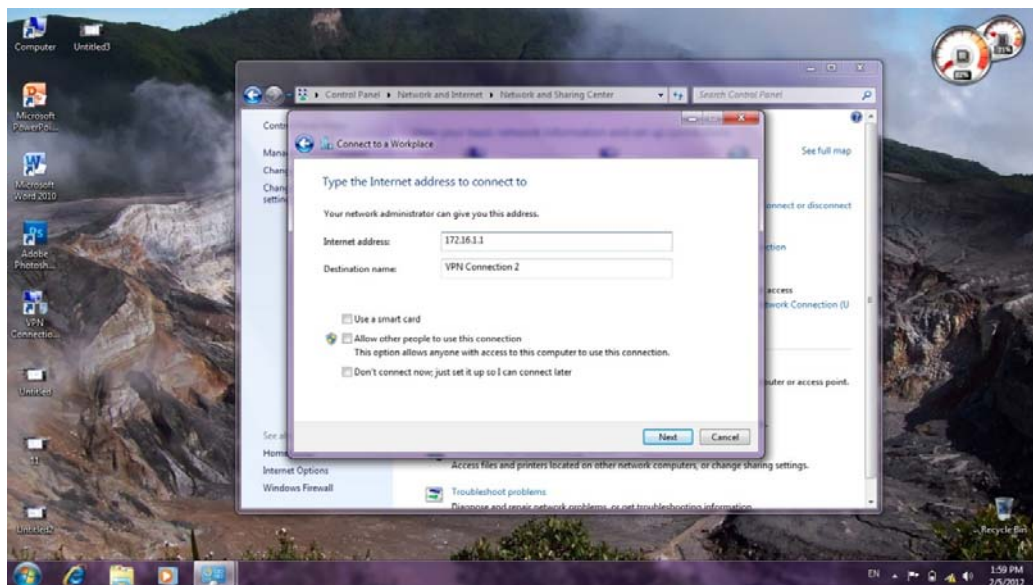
Computer
Untitled3
Microsoft PowerPoi...
Microsoft Word 2010
Adobe Photosh...
VPN Connectio...
Untitled
11
Untitled2

Control Panel ▸ Network and Internet ▸ Network and Sharing Center
Search Control Panel

Cont
Mana
Chan
Chan setti

See full map
nnect or disconnect
tion
access
twork Connection (U
uter or access point.

Connect to a Workplace

Type the Internet address to connect to

Your network administrator can give you this address.

Internet address: 172.16.1.1
Destination name: VPN Connection 2

Use a smart card
Allow other people to use this connection
This option allows anyone with access to this computer to use this connection.
Don't connect now; just set it up so I can connect later

Next Cancel

See al
Home
Internet Options
Windows Firewall

Access files and printers located on other network computers, or change sharing settings.
Troubleshoot problems
Diagnose and repair network problems, or get troubleshooting information.

Recycle Bin

EN
1:59 PM
2/5/2012